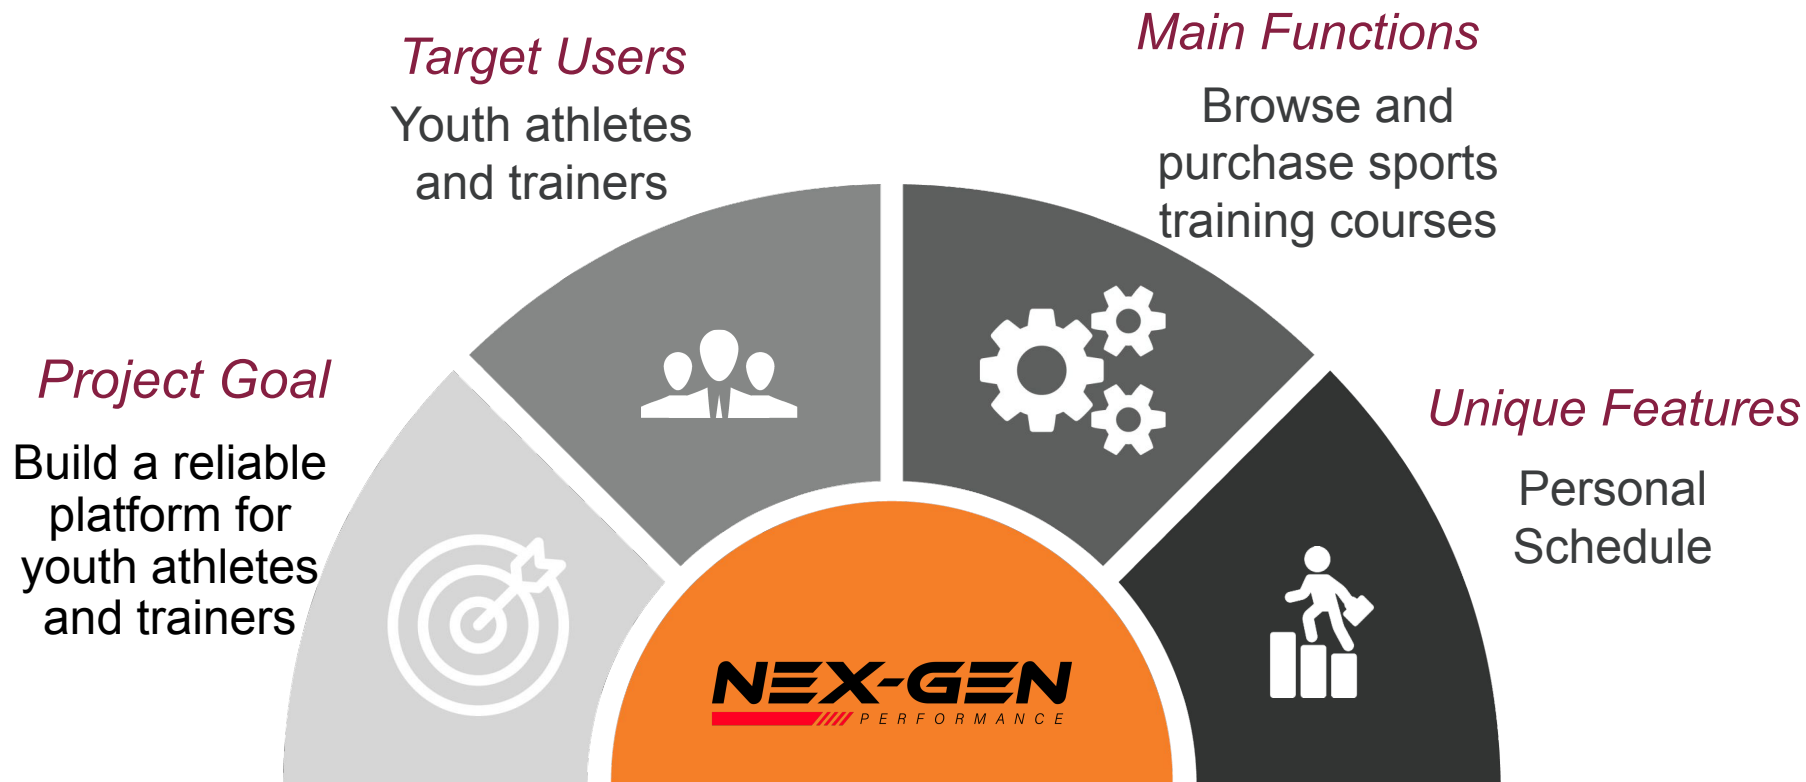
Target Users

Youth athletes and trainers

Main Functions

Browse and purchase sports training courses

Project Goal

Build a reliable platform for youth athletes and trainers

Unique Features

Personal Schedule

NEX-GEN
PERFORMANCE